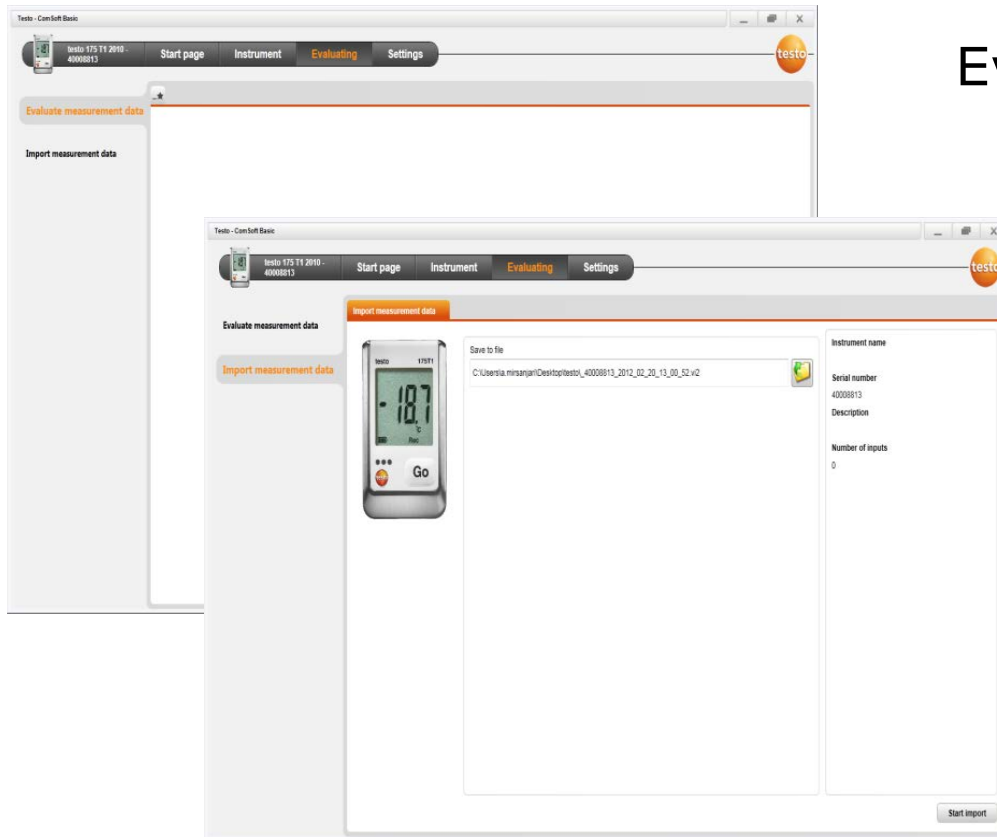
Testo - ComSoft Basic

testo 175 T1 2010 - 40008813

Start page

Instrument

Evaluating

Settings

testo

Ev

Evaluate measurement data

Import measurement data

Testo - ComSoft Basic

testo 175 T1 2010 - 40008813

Start page

Instrument

Evaluating

Settings

testo

Evaluate measurement data

Import measurement data

Import measurement data

testo 175T1

-18.7

°C

Rec

Go

Save to file

C:\Users\a.mirsanjari\Desktop\testo\_40008813_2012_02_20_13_00_52.vi2

Instrument name

Serial number

40008813

Description

Number of inputs

0

Start import